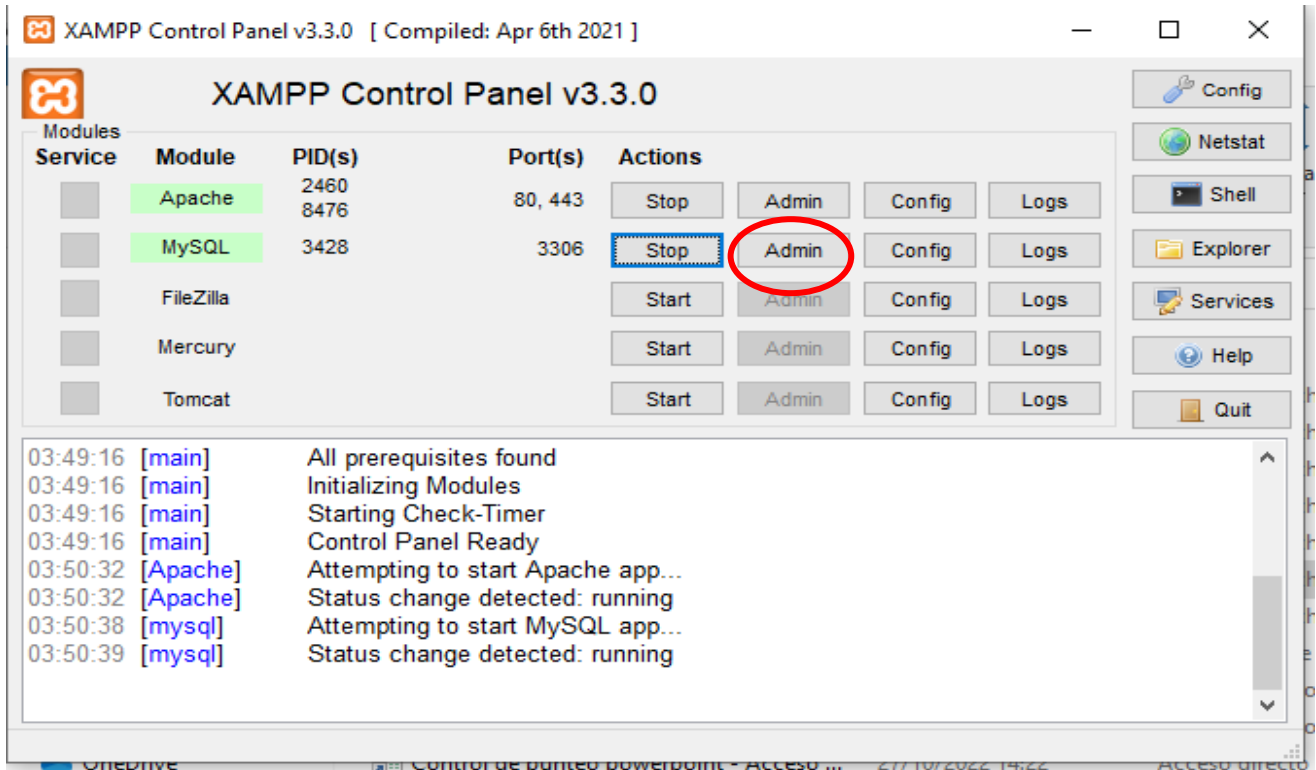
XAMPP Control Panel v3.3.0 [ Compiled: Apr 6th 2021 ]

XAMPP Control Panel v3.3.0

Config
Netstat
Shell
Explorer
Services
Help
Quit

Modules

| Service | Module | PID(s) | Port(s) | Actions | | | |
|---|---|---|---|---|---|---|---|
| | Apache | 2460 8476 | 80, 443 | Stop | Admin | Config | Logs |
| | MySQL | 3428 | 3306 | Stop | Admin | Config | Logs |
| | FileZilla | | | Start | Admin | Config | Logs |
| | Mercury | | | Start | Admin | Config | Logs |
| | Tomcat | | | Start | Admin | Config | Logs |

03:49:16 [main] All prerequisites found
03:49:16 [main] Initializing Modules
03:49:16 [main] Starting Check-Timer
03:49:16 [main] Control Panel Ready
03:50:32 [Apache] Attempting to start Apache app...
03:50:32 [Apache] Status change detected: running
03:50:38 [mysql] Attempting to start MySQL app...
03:50:39 [mysql] Status change detected: running

OneDrive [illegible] Control de punteo powerpoint - Acceso ... 27/10/2022 14:22 Acceso directo